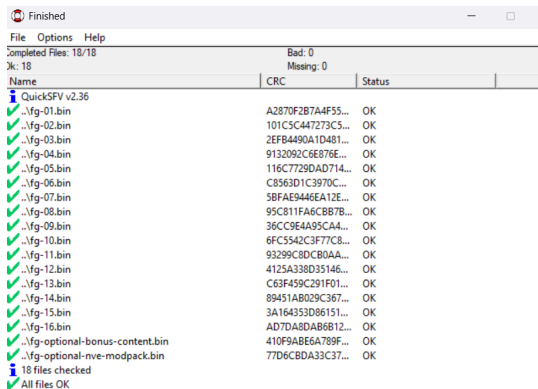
Finished

File Options Help

Completed Files: 18/18
Ok: 18

Bad: 0
Missing: 0

| Name | CRC | Status |
|---|---|---|
| QuickSFV v2.36 | | |
| ..\fg-01.bin | A2870F2B7A4F55... | OK |
| ..\fg-02.bin | 101C5C447273C5... | OK |
| ..\fg-03.bin | 2EFB4490A1D481... | OK |
| ..\fg-04.bin | 9132092C6E876E... | OK |
| ..\fg-05.bin | 116C7729DAD714... | OK |
| ..\fg-06.bin | C8563D1C3970C... | OK |
| ..\fg-07.bin | 5BFAE9446EA12E... | OK |
| ..\fg-08.bin | 95C811FA6CBB7B... | OK |
| ..\fg-09.bin | 36CC9E4A95CA4... | OK |
| ..\fg-10.bin | 6FC5542C3F77C8... | OK |
| ..\fg-11.bin | 93299C8DCB0AA... | OK |
| ..\fg-12.bin | 4125A338D35146... | OK |
| ..\fg-13.bin | C63F459C291F01... | OK |
| ..\fg-14.bin | 89451AB029C367... | OK |
| ..\fg-15.bin | 3A164353D86151... | OK |
| ..\fg-16.bin | AD7DA8DAB6B12... | OK |
| ..\fg-optional-bonus-content.bin | 410F9ABE6A789F... | OK |
| ..\fg-optional-nve-modpack.bin | 77D6CBDA33C37... | OK |
| 18 files checked | | |
| All files OK | | |